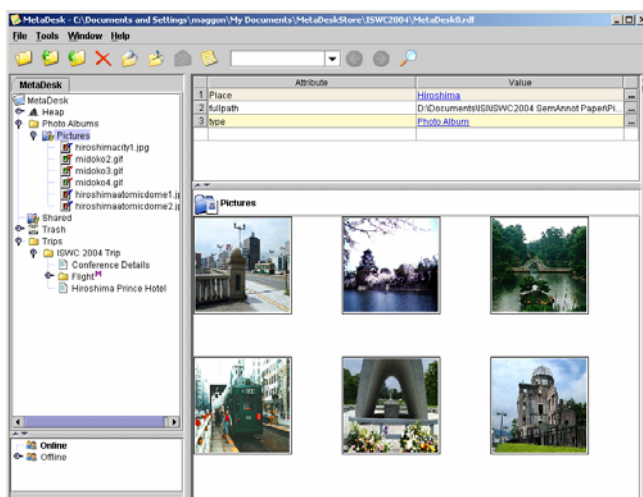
MetaDesk - C:\Documents and Settings\maggon\My Documents\MetaDeskStore\ISWC2004\MetaDesk0.rdf

File Tools Window Help

MetaDesk

MetaDesk
Heap
Photo Albums
Pictures
hiroshimacity1.jpg
midoko2.gif
midoko3.gif
midoko4.gif
hiroshimaatomicdome1.j
hiroshimaatomicdome2.j
Shared
Trash
Trips
ISWC 2004 Trip
Conference Details
Flight
Hiroshima Prince Hotel

Online
Offline

| | Attribute | Value |
|---|---|---|
| 1 | Place | Hiroshima |
| 2 | fullpath | D:\Documents\IS\ISWC2004 SemAnnot Paper\Pi... |
| 3 | type | Photo Album |

Pictures